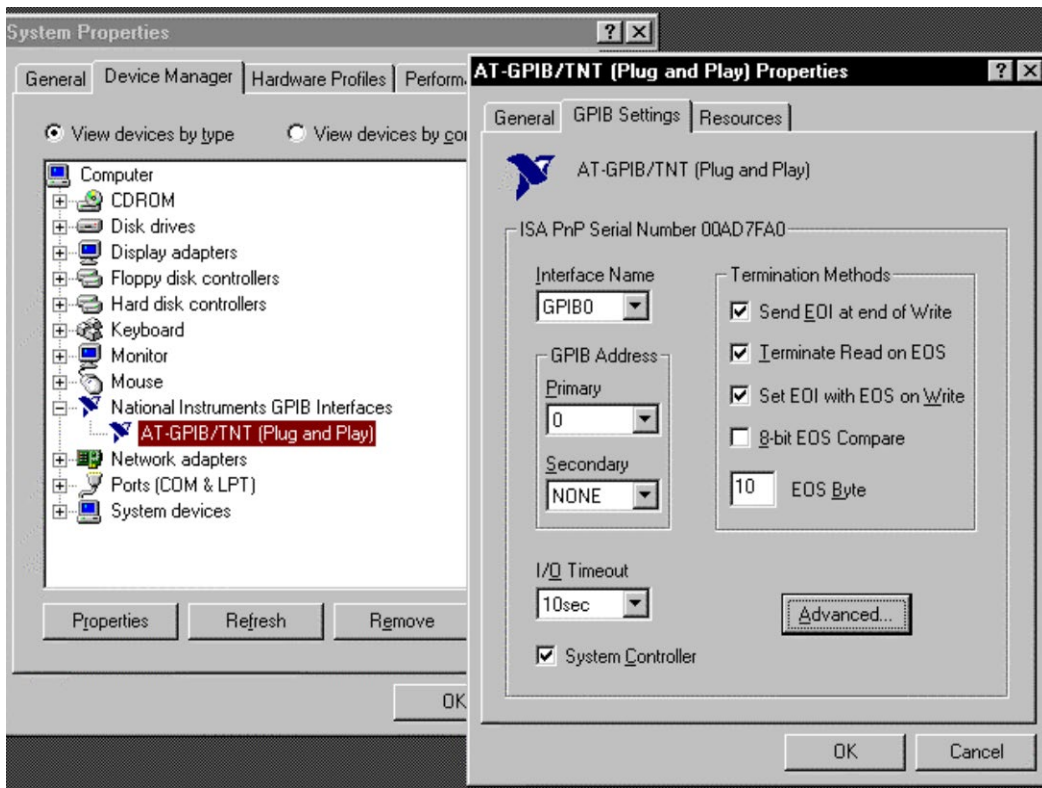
System Properties

? X

General | Device Manager | Hardware Profiles | Perform

View devices by type

View devices by co

Computer
CDROM
Disk drives
Display adapters
Floppy disk controllers
Hard disk controllers
Keyboard
Monitor
Mouse
National Instruments GPIB Interfaces
AT-GPIB/TNT (Plug and Play)
Network adapters
Ports (COM & LPT)
System devices

Properties | Refresh | Remove

OK

AT-GPIB/TNT (Plug and Play) Properties

? X

General | GPIB Settings | Resources

AT-GPIB/TNT (Plug and Play)

ISA PnP Serial Number 00AD7FA0

Interface Name
GPIB0

GPIB Address
Primary
0
Secondary
NONE

Termination Methods
Send EOI at end of Write
Terminate Read on EOS
Set EOI with EOS on Write
8-bit EOS Compare
10 EOS Byte

I/O Timeout
10sec

Advanced...

System Controller

OK | Cancel